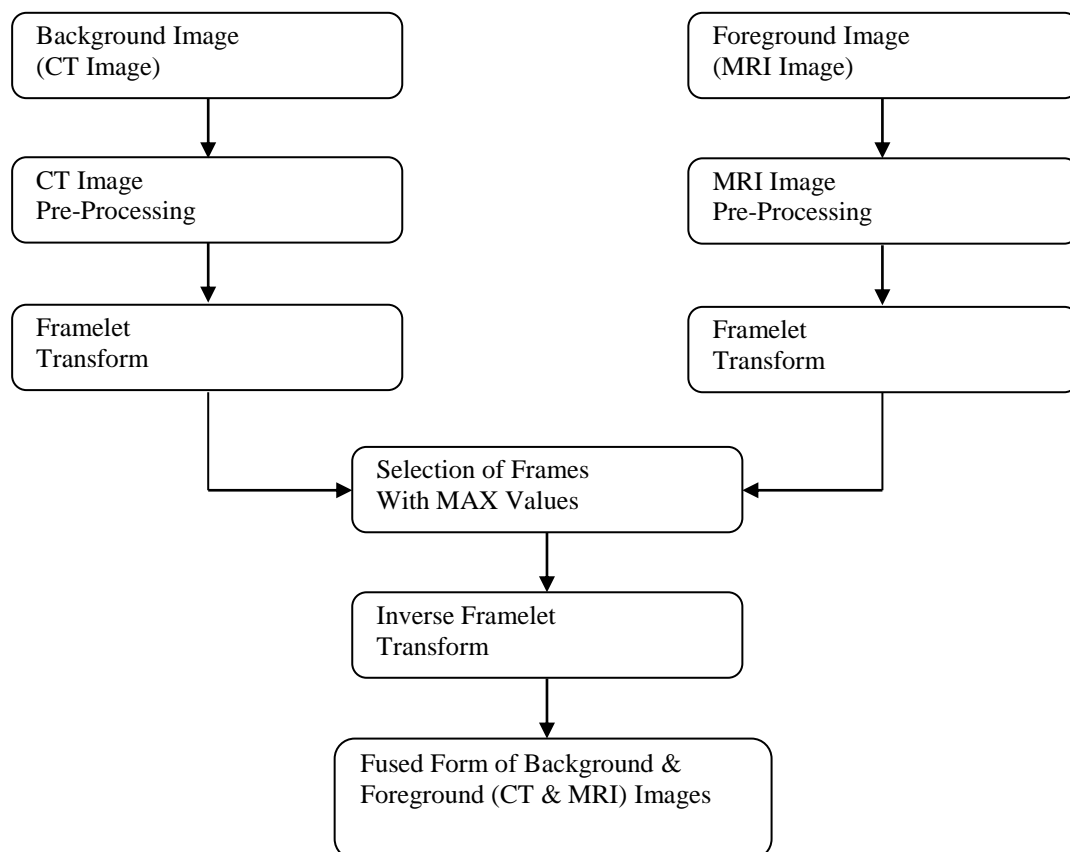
Background Image
(CT Image)

CT Image
Pre-Processing

Framelet
Transform

Foreground Image
(MRI Image)

MRI Image
Pre-Processing

Framelet
Transform

Selection of Frames
With MAX Values

Inverse Framelet
Transform

Fused Form of Background &
Foreground (CT & MRI) Images